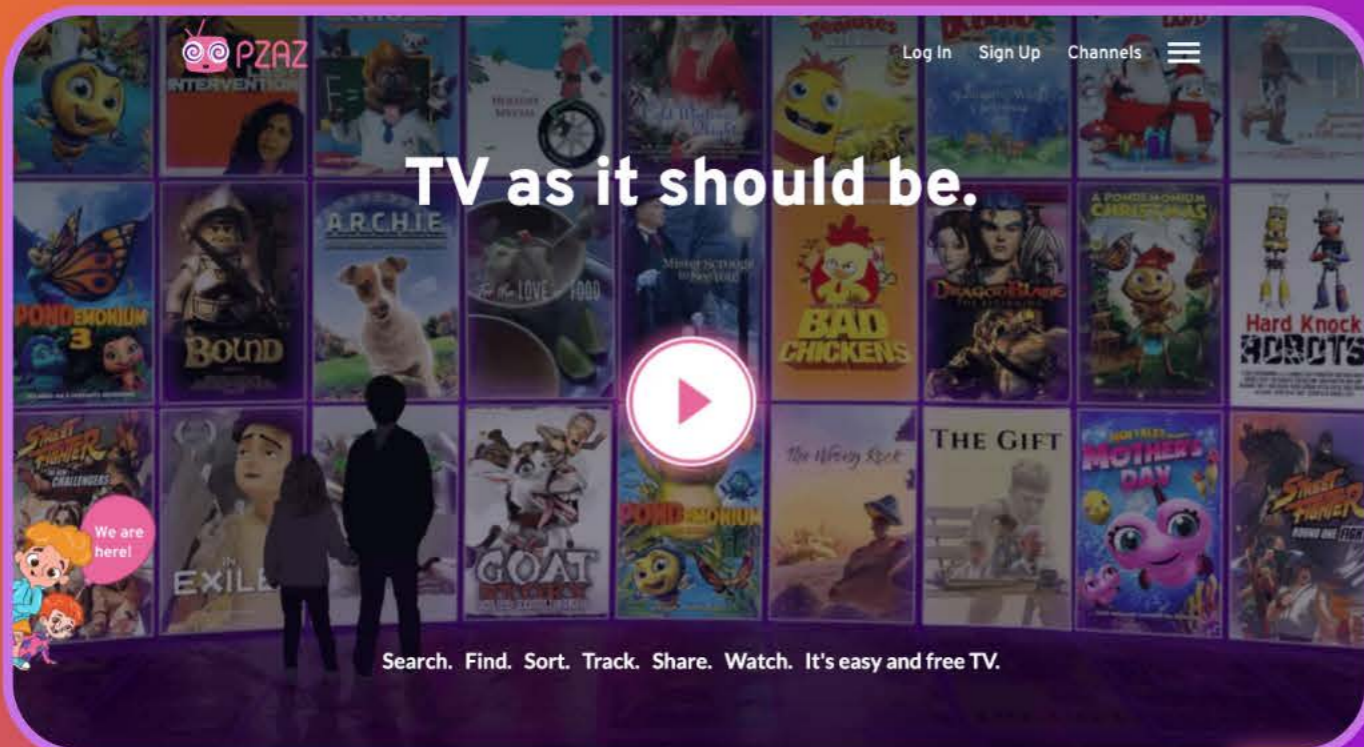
PZAZ

Log In Sign Up Channels

TV as it should be.

INTERVENTION

ARCHIE

PONDEMONIUM 3

BOUND

For the LOVE of FOOD

Mister Scrooge to See You

BAD CHICKENS

DRAGONBLADE

A PONDEMONIUM CHRISTMAS

Hard Knock ROBOTS

STREET FIGHTER THE NEW CHALLENGERS

EXILE

GOAT

PONDEMONIUM

The Wrong Rock

THE GIFT

MOTHER'S DAY

STREET FIGHTER

We are here!

Search. Find. Sort. Track. Share. Watch. It's easy and free TV.